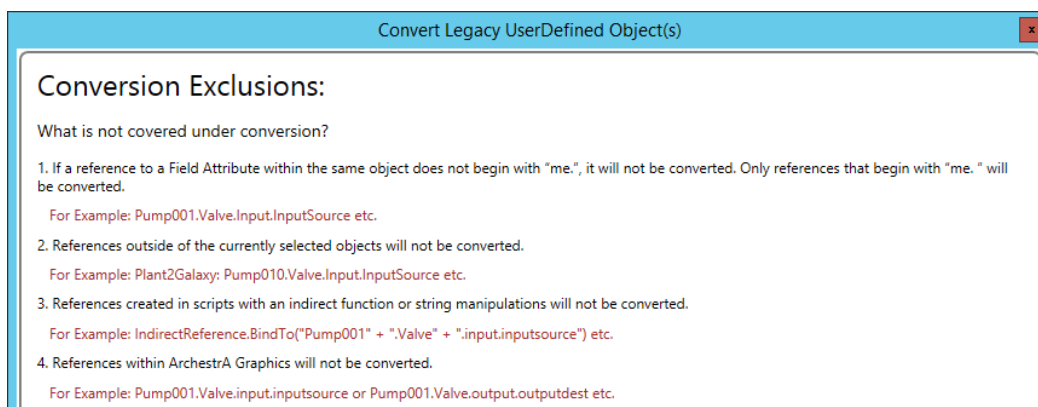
Convert Legacy UserDefined Object(s)

x

Conversion Exclusions:

What is not covered under conversion?

1. If a reference to a Field Attribute within the same object does not begin with "me.", it will not be converted. Only references that begin with "me. " will be converted.

For Example: Pump001.Valve.Input.InputSource etc.

2. References outside of the currently selected objects will not be converted.

For Example: Plant2Galaxy: Pump010.Valve.Input.InputSource etc.

3. References created in scripts with an indirect function or string manipulations will not be converted.

For Example: IndirectReference.BindTo("Pump001" + ".Valve" + ".input.inputsource") etc.

4. References within ArchestrA Graphics will not be converted.

For Example: Pump001.Valve.input.inputsource or Pump001.Valve.output.outputdest etc.